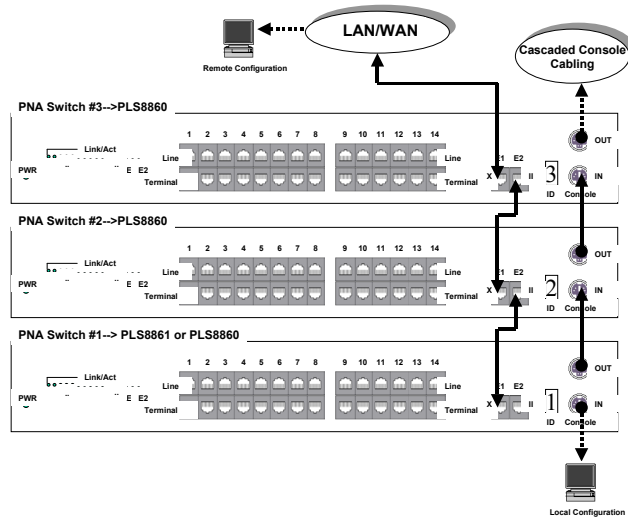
LAN/WAN

Remote Configuration

Cascaded Console Cabling

PNA Switch #3-->PLS8860

Link/Act

PWR

E E2

1 2 3 4 5 6 7 8

9 10 11 12 13 14

Line

Terminal

Line

Terminal

X E1 E2

3

ID

II

OUT

IN

Console

PNA Switch #2-->PLS8860

Link/Act

PWR

E E2

1 2 3 4 5 6 7 8

9 10 11 12 13 14

Line

Terminal

Line

Terminal

X E1 E2

2

ID

OUT

IN

PNA Switch #1--> PLS8861 or PLS8860

Link/Act

PWR

E E2

1 2 3 4 5 6 7 8

9 10 11 12 13 14

Line

Terminal

Line

Terminal

X E1 E2

1

ID

Console

OUT

IN

Local Configuration